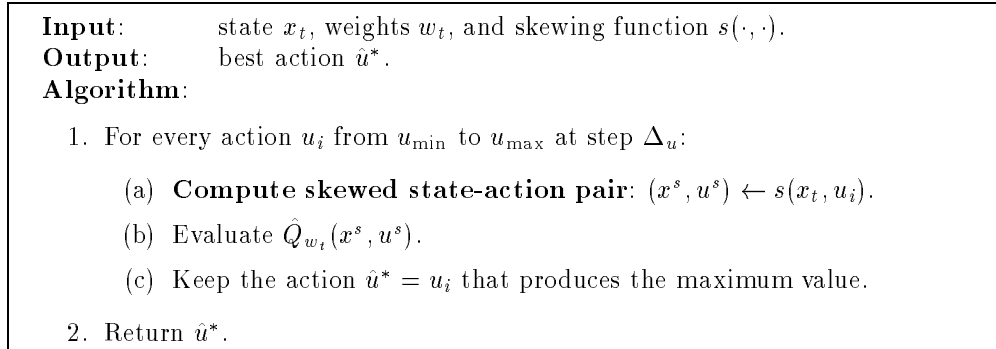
**Input**: state $x_t$, weights $w_t$, and skewing function $s(\cdot,\cdot)$.
**Output**: best action $\hat{u}^*$.
**Algorithm**:

1. For every action $u_i$ from $u_{\min}$ to $u_{\max}$ at step $\Delta_u$:

(a) **Compute skewed state-action pair**: $(x^s, u^s) \leftarrow s(x_t, u_i)$.

(b) Evaluate $\hat{Q}_{w_t}(x^s, u^s)$.

(c) Keep the action $\hat{u}^* = u_i$ that produces the maximum value.

2. Return $\hat{u}^*$.